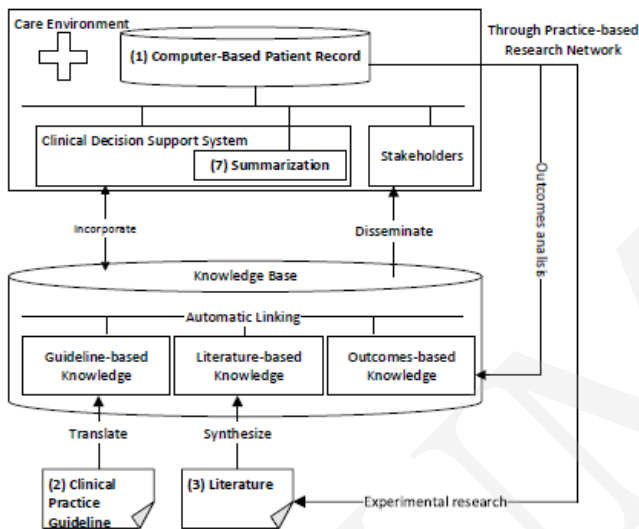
Care Environment

(1) Computer-Based Patient Record

Through Practice-based Research Network

Clinical Decision Support System

(7) Summarization

Stakeholders

Outcomes analisis

Incorporate

Disseminate

Knowledge Base

Automatic Linking

Guideline-based Knowledge

Literature-based Knowledge

Outcomes-based Knowledge

Translate

Synthesize

(2) Clinical Practice Guideline

(3) Literature

Experimental research